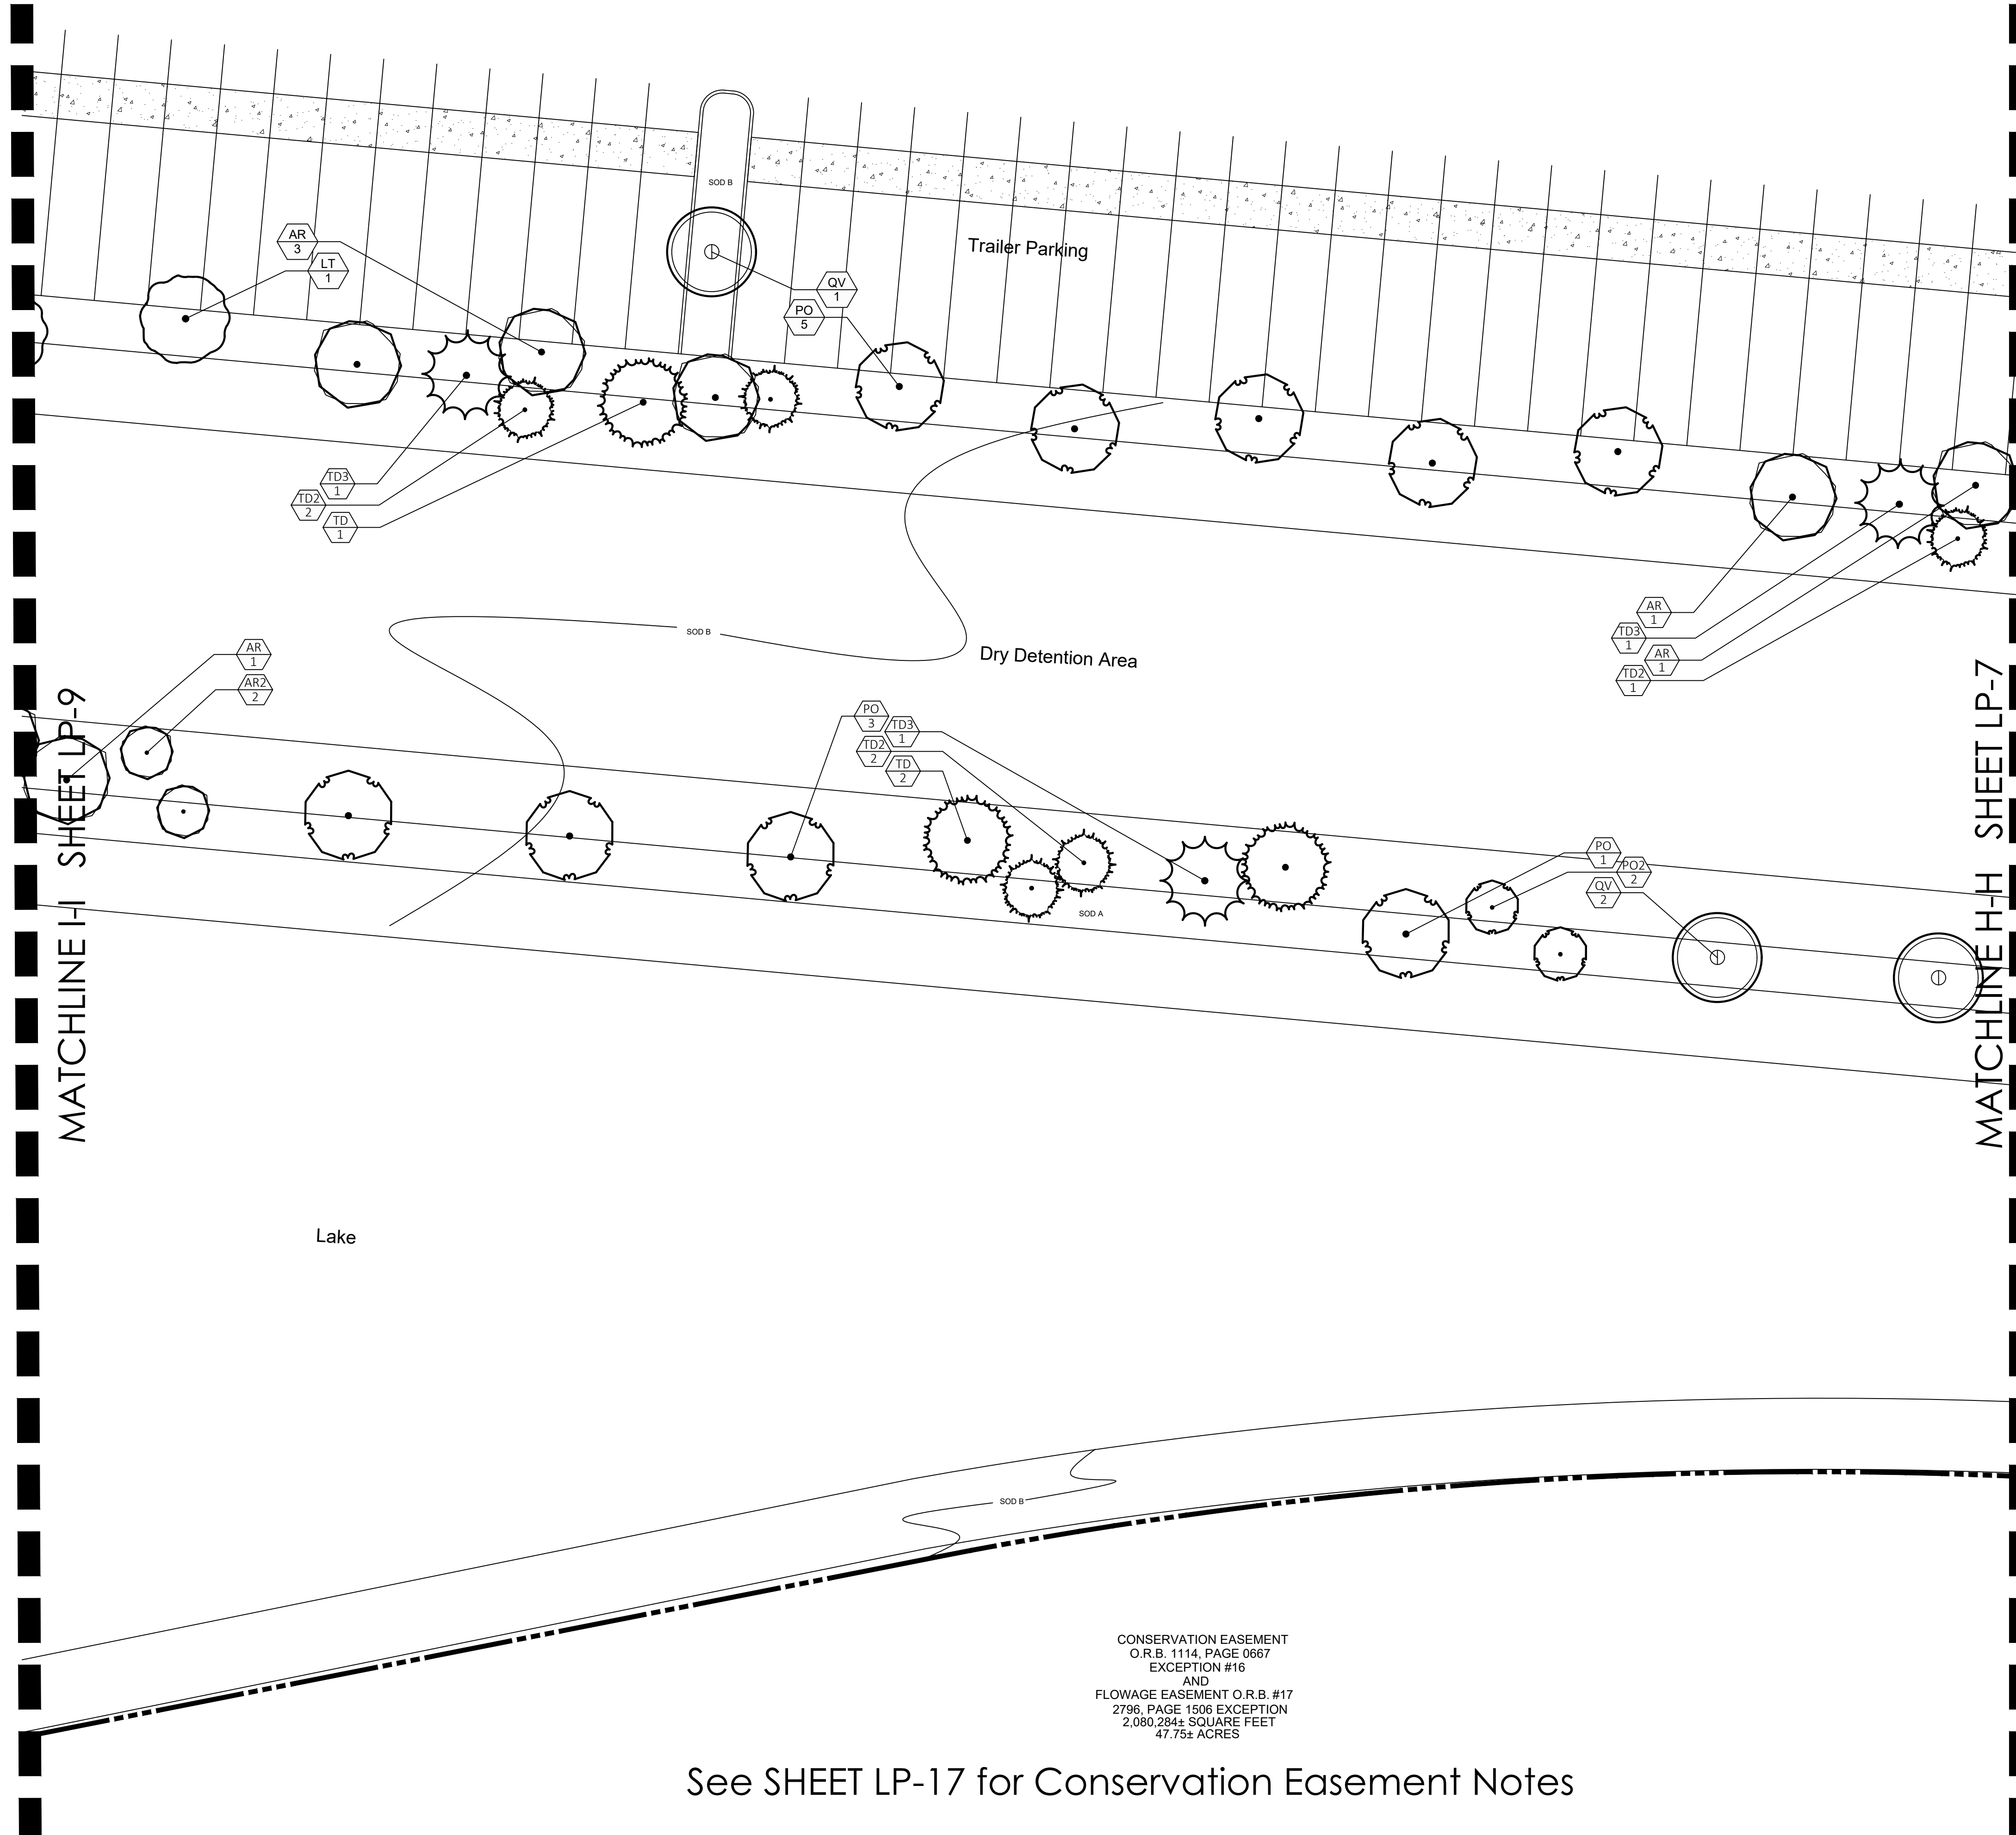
SOD B

AR
3

LT
1

QV
1

PO
5

Trailer Parking

TD3
1

TD2
2

TD
1

SOD B

Dry Detention Area

AR
1

TD3
1

AR
1

TD2
1

AR
1

AR2
2

MATCHLINE I-I SHEET LP-9

PO
3

TD3
1

TD2
2

TD
2

SOD A

PO
1

PO2
2

QV
2

MATCHLINE H-H SHEET LP-7

Lake

SOD B

CONSERVATION EASEMENT
O.R.B. 1114, PAGE 0667
EXCEPTION #16
AND
FLOWAGE EASEMENT O.R.B. #17
2796, PAGE 1506 EXCEPTION
2,080,284± SQUARE FEET
47.75± ACRES

See SHEET LP-17 for Conservation Easement Notes